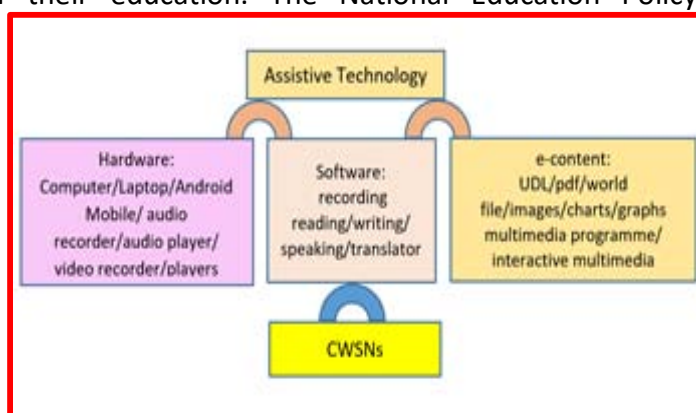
their education. The National Education Policy

Assistive Technology

Hardware:
Computer/Laptop/Android Mobile/ audio recorder/audio player/ video recorder/players

Software:
recording reading/writing/ speaking/translator

e-content:
UDL/pdf/world file/images/charts/graphs multimedia programme/ interactive multimedia

CWSNs